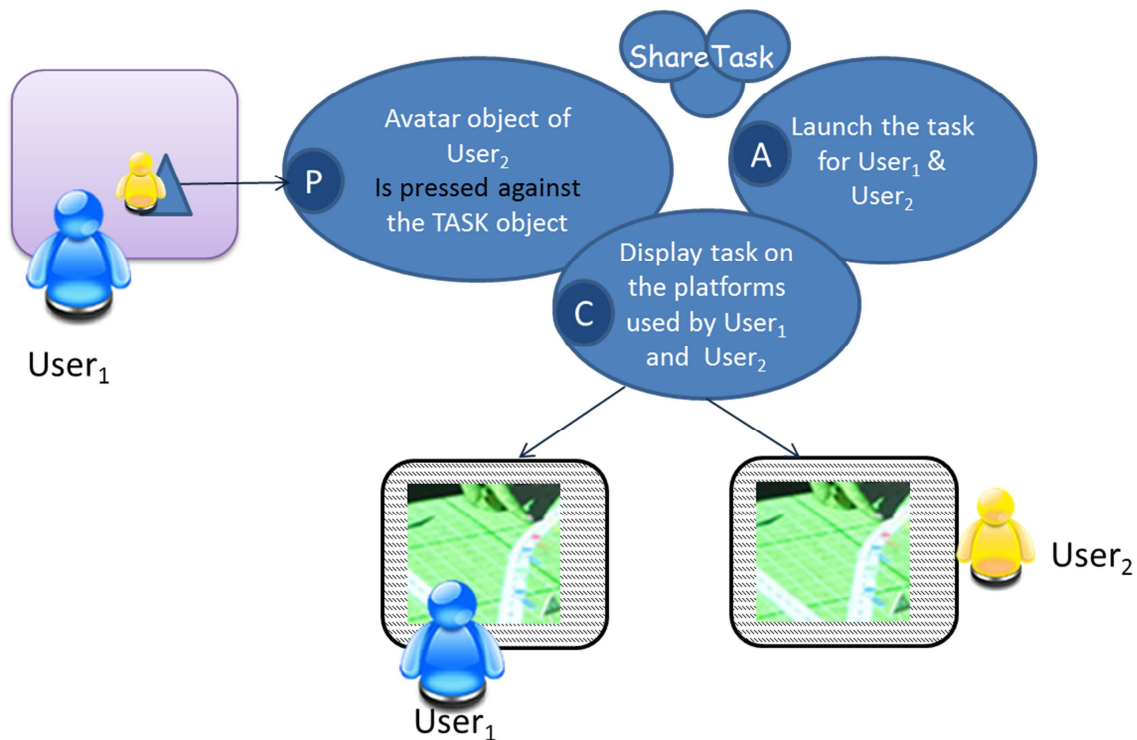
ShareTask

P Avatar object of User$_2$ Is pressed against the TASK object

A Launch the task for User$_1$ & User$_2$

C Display task on the platforms used by User$_1$ and User$_2$

User$_1$

User$_1$

User$_2$